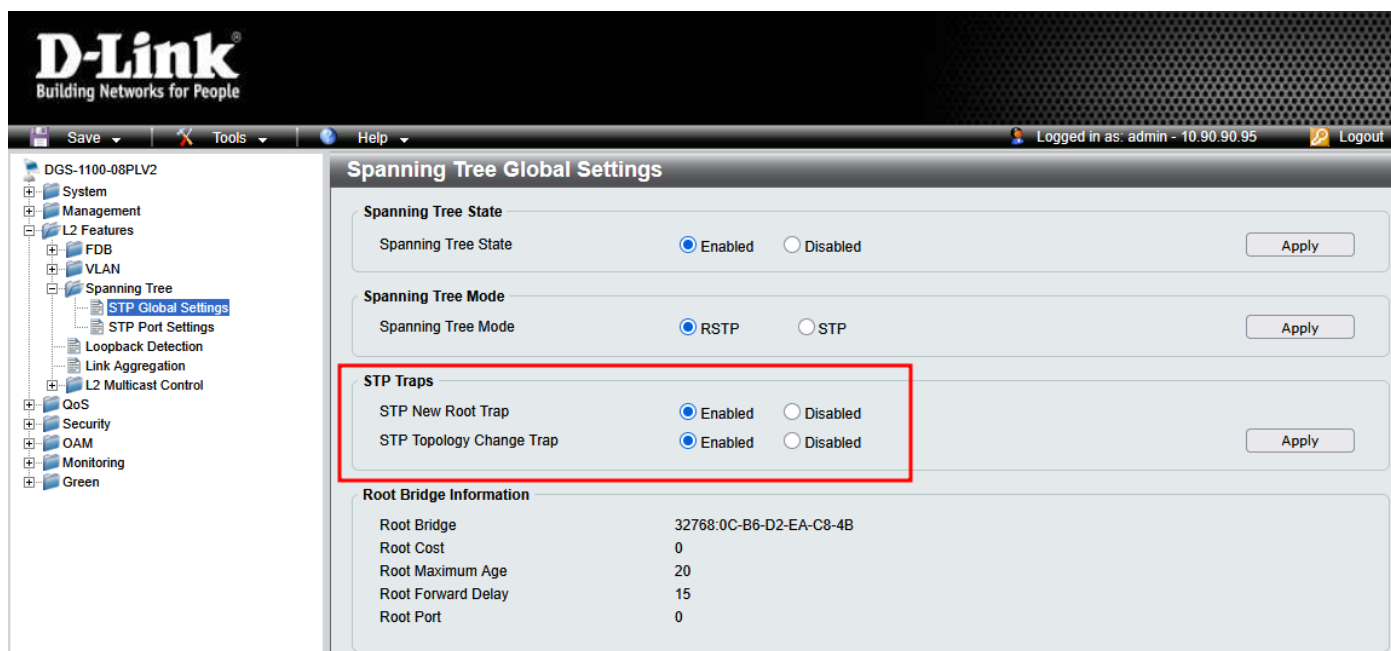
D-Link®
Building Networks for People

Save Tools Help Logged in as: admin - 10.90.90.95 Logout

DGS-1100-08PLV2
System
Management
L2 Features
FDB
VLAN
Spanning Tree
STP Global Settings
STP Port Settings
Loopback Detection
Link Aggregation
L2 Multicast Control
QoS
Security
OAM
Monitoring
Green

Spanning Tree Global Settings

Spanning Tree State
Spanning Tree State Enabled Disabled Apply

Spanning Tree Mode
Spanning Tree Mode RSTP STP Apply

STP Traps
STP New Root Trap Enabled Disabled
STP Topology Change Trap Enabled Disabled Apply

Root Bridge Information
| Root Bridge | 32768:0C-B6-D2-EA-C8-4B |
|---|---|
| Root Cost | 0 |
| Root Maximum Age | 20 |
| Root Forward Delay | 15 |
| Root Port | 0 |